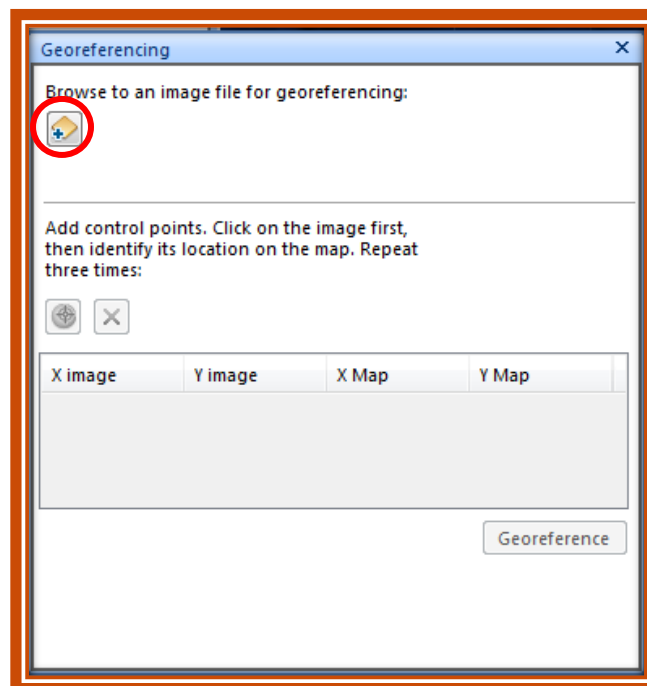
Georeferencing ×

Browse to an image file for georeferencing:

Add control points. Click on the image first, then identify its location on the map. Repeat three times:

| X image | Y image | X Map | Y Map |
|---|---|---|---|

Georeference